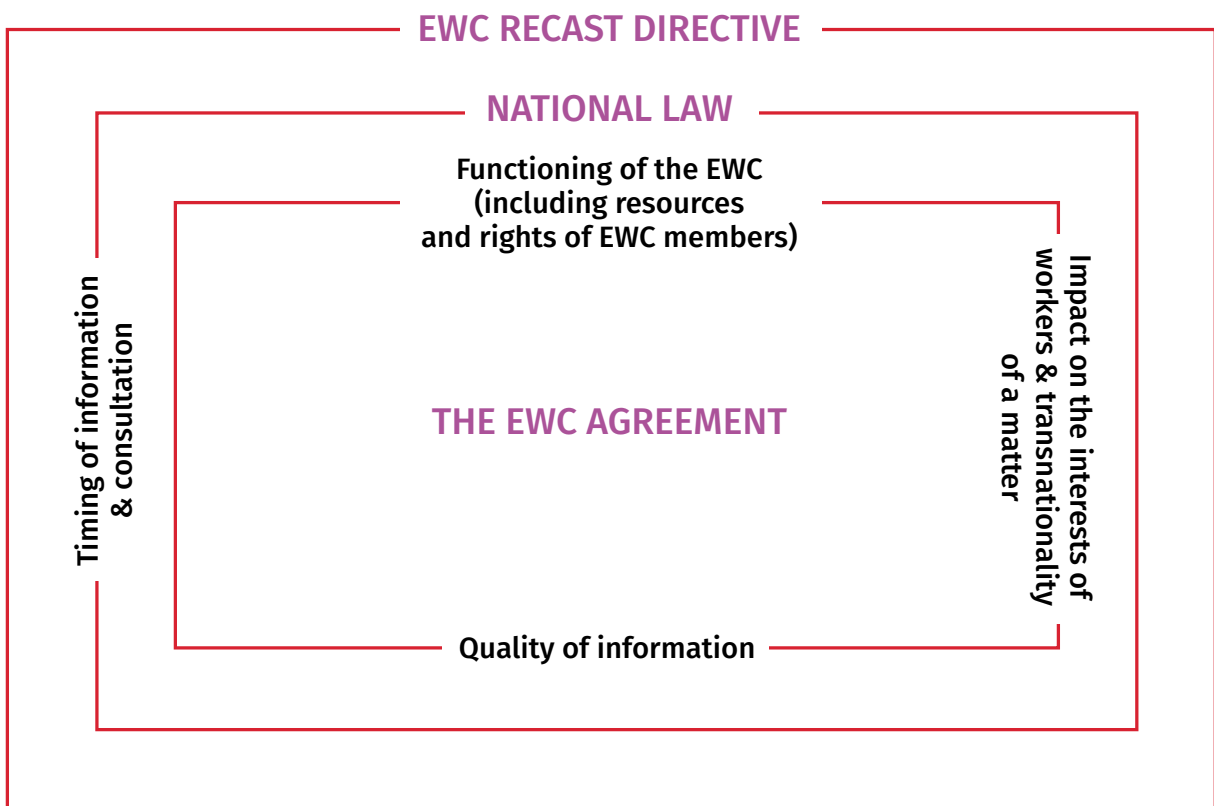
EWC RECAST DIRECTIVE

NATIONAL LAW

Functioning of the EWC (including resources and rights of EWC members)

Timing of information & consultation

THE EWC AGREEMENT

Impact on the interests of workers & transnationality of a matter

Quality of information